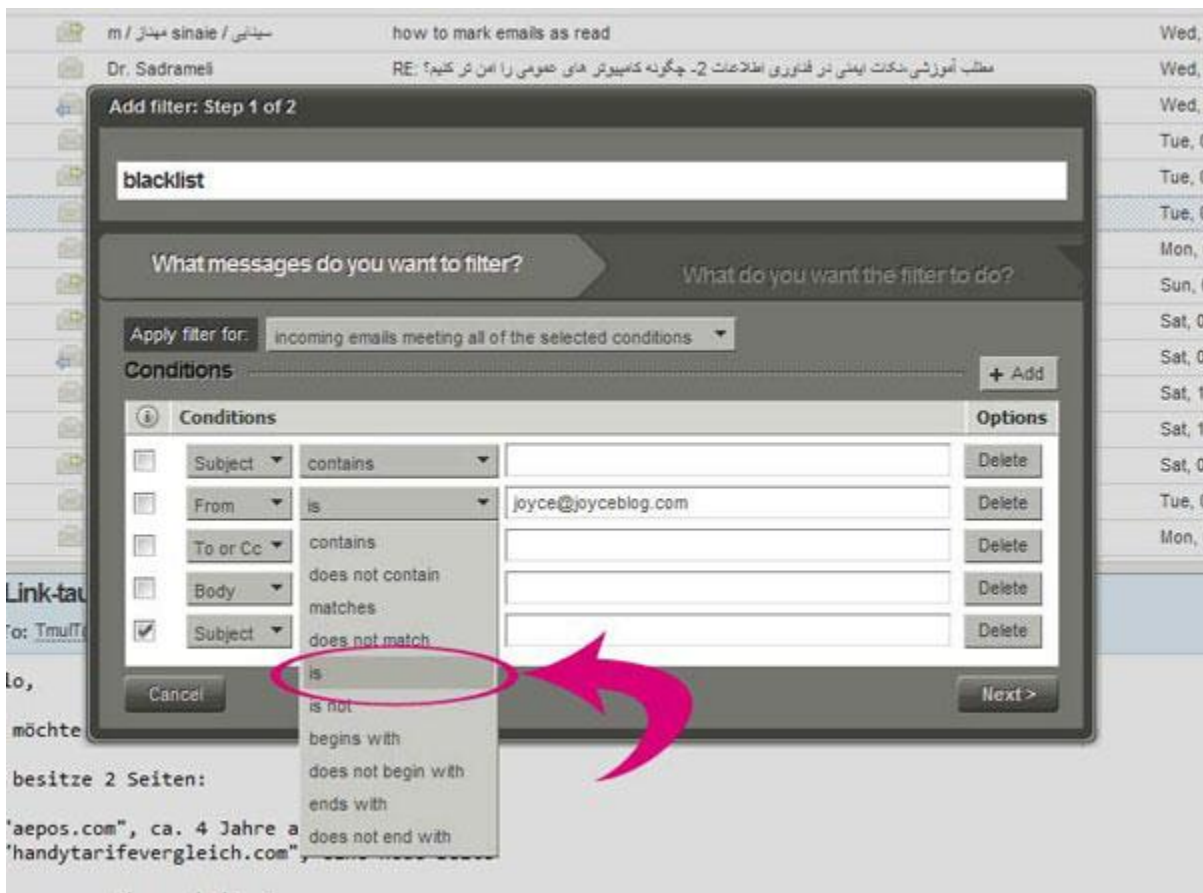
m / مهناز sinaie / سینایی   how to mark emails as read   Wed,

Dr. Sadrameli   RE: مطلب آموزشی-نکات ایمنی در فناوری اطلاعات 2- چگونه کامپیوتر های عمومی را امن تر کنیم؟   Wed,

Wed,

Tue,

Tue,

Tue,

Mon,

Sun,

Sat,

Sat,

Sat,

Sat,

Sat,

Tue,

Mon,

Add filter: Step 1 of 2

blacklist

What messages do you want to filter?

What do you want the filter to do?

Apply filter for: incoming emails meeting all of the selected conditions

Conditions

+ Add

| | Conditions | | | Options |
|---|---|---|---|---|
| ☐ | Subject | contains | | Delete |
| ☐ | From | is | joyce@joyceblog.com | Delete |
| ☐ | To or Cc | | | Delete |
| ☐ | Body | | | Delete |
| ☑ | Subject | | | Delete |

contains
does not contain
matches
does not match
is
is not
begins with
does not begin with
ends with
does not end with

Cancel

Next >

Link-tau

To: TmulT

lo,

möchte

besitze 2 Seiten:

"aepos.com", ca. 4 Jahre a
"handytarifevergleich.com", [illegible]